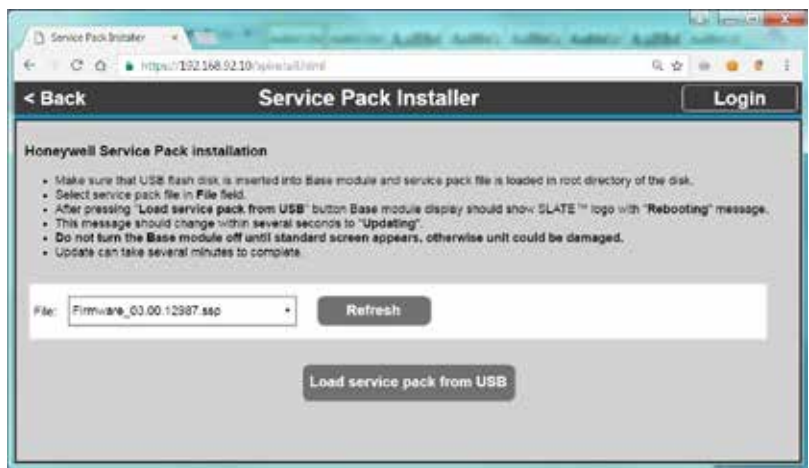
Service Pack Installer

https://192.168.92.10/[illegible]

< Back

Service Pack Installer

Login

Honeywell Service Pack installation

- Make sure that USB flash disk is inserted into Base module and service pack file is loaded in root directory of the disk.
- Select service pack file in **File** field.
- After pressing "**Load service pack from USB**" button Base module display should show SLATE™ logo with "**Rebooting**" message.
- This message should change within **several seconds** to "**Updating**".
- **Do not turn the Base module off until standard screen appears, otherwise unit could be damaged.**
- Update can take several minutes to complete.

File: Firmware_03.00.12987.ssp

Refresh

Load service pack from USB